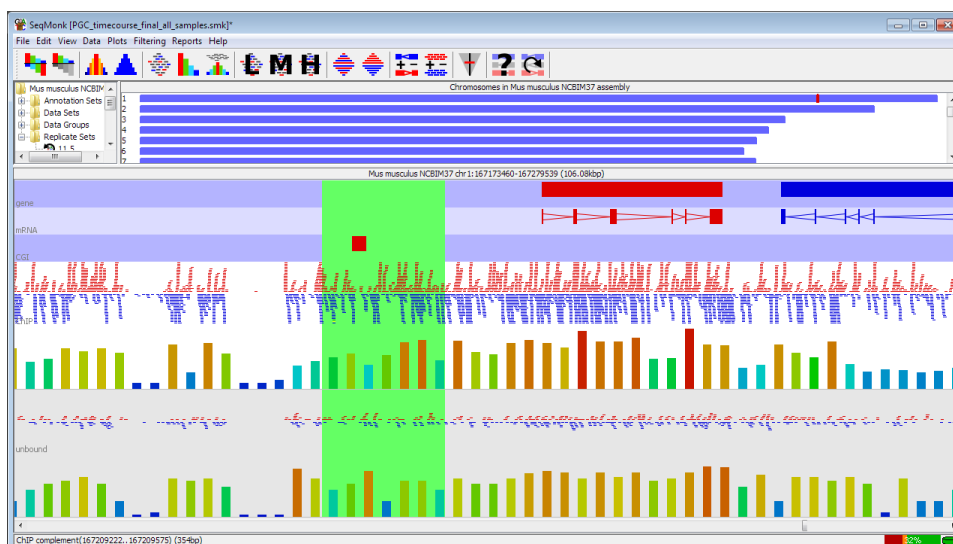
SeqMonk [PGC_timecourse_final_all_samples.smk]*

File Edit View Data Plots Filtering Reports Help

Mus musculus NCBIM
Annotation Sets
Data Sets
Data Groups
Replicate Sets
11.5

Chromosomes in Mus musculus NCBIM37 assembly
1
2
3
4
5
6
7

Mus musculus NCBIM37 chr1:167173460-167279539 (106.08kbp)

gene
mRNA
CGI
ChIP
unbound

ChIP complement(167209222..167209575) (354bp)

32%